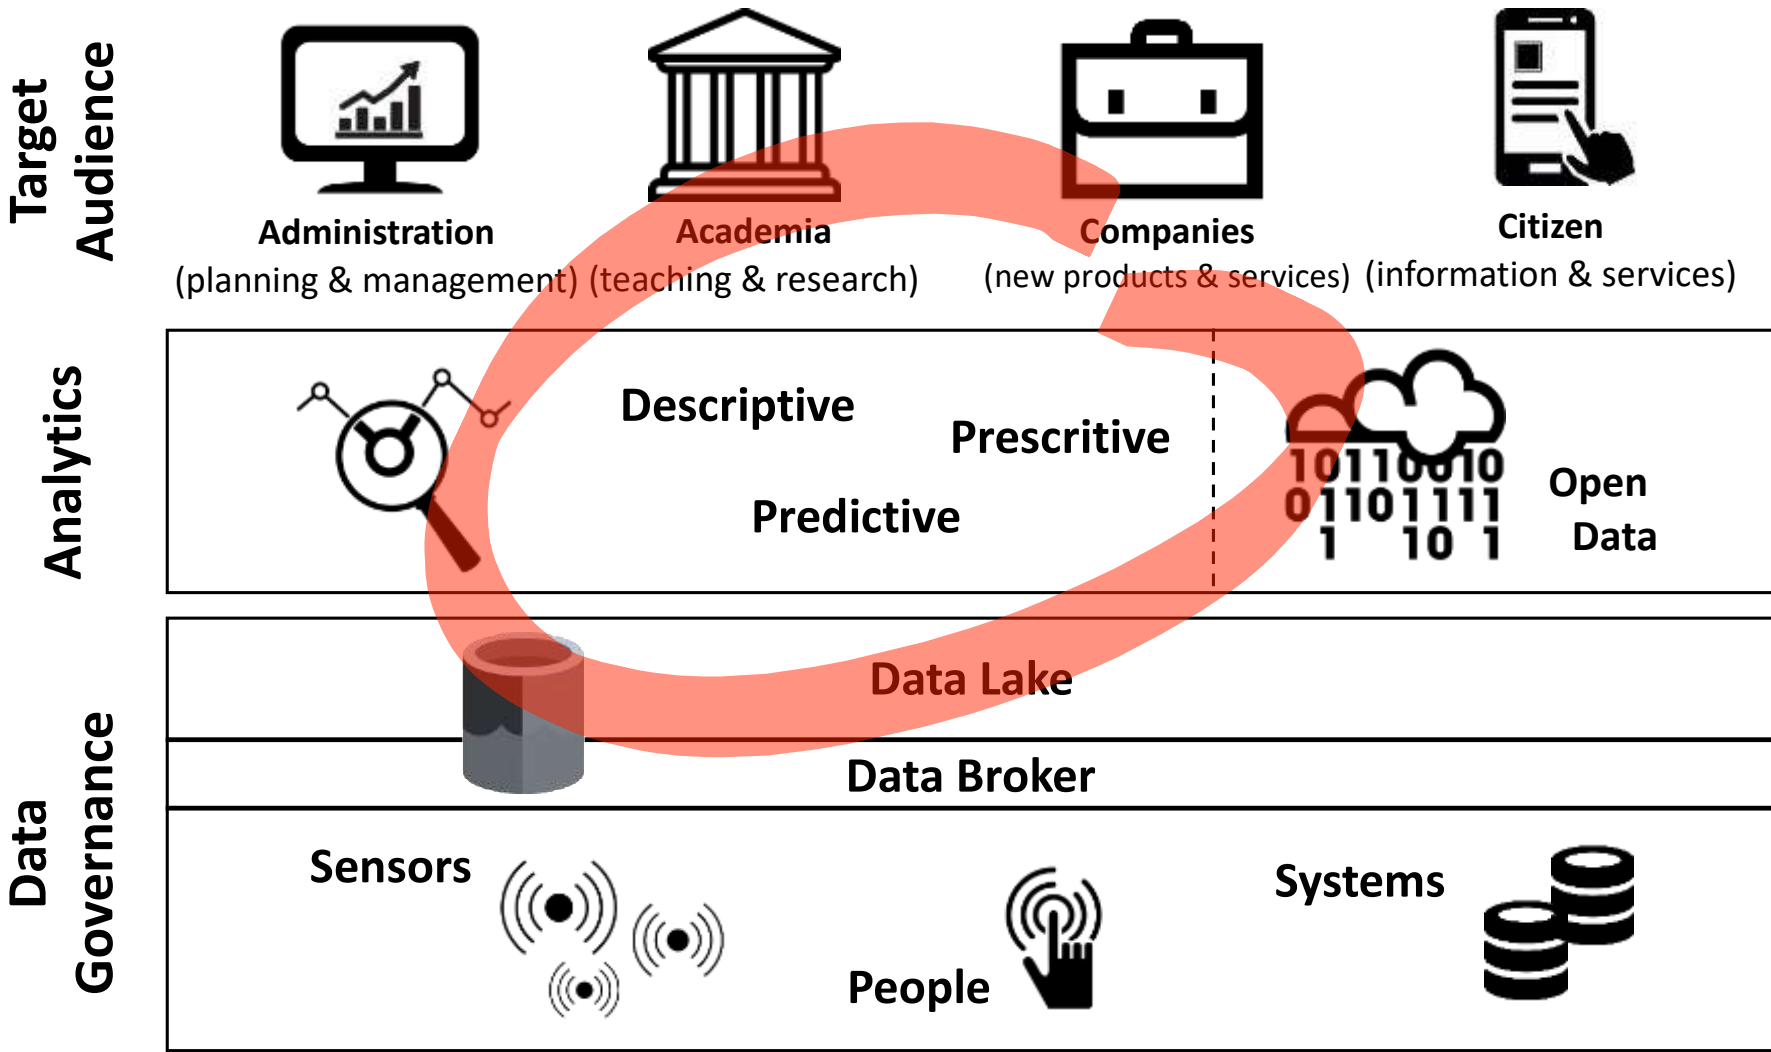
Target Audience

Administration
(planning & management)

Academia
(teaching & research)

Companies
(new products & services)

Citizen
(information & services)

Analytics

Descriptive

Prescritive

Predictive

10110010
01101111
1 10 1

Open Data

Data Governance

Data Lake

Data Broker

Sensors

People

Systems